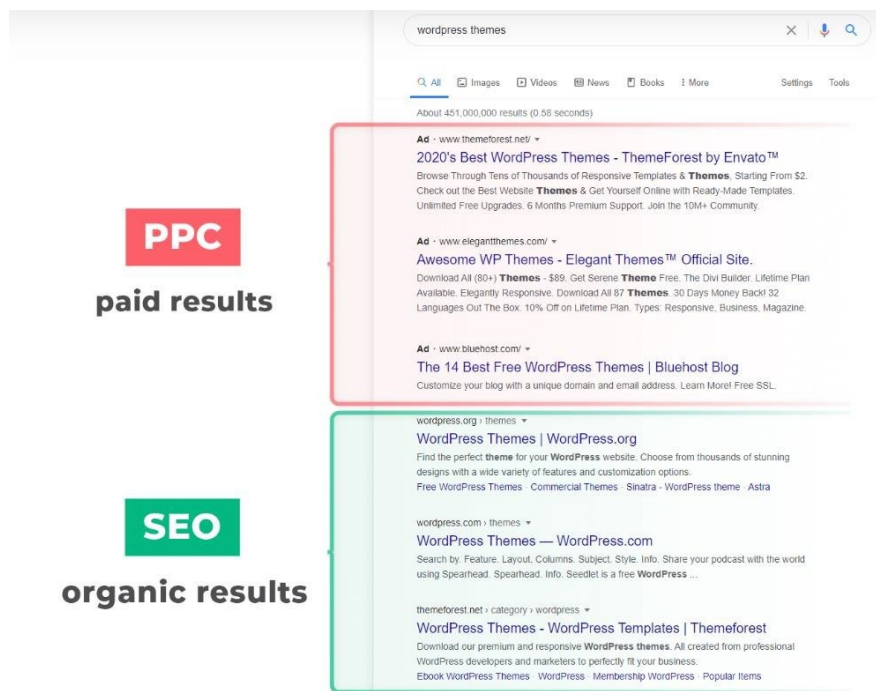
PPC

paid results

SEO

organic results

wordpress themes

All Images Videos News Books More Settings Tools

About 451,000,000 results (0.58 seconds)

Ad · www.themeforest.net/

2020's Best WordPress Themes - ThemeForest by Envato™

Browse Through Tens of Thousands of Responsive Templates & **Themes**, Starting From $2. Check out the Best Website **Themes** & Get Yourself Online with Ready-Made Templates. Unlimited Free Upgrades. 6 Months Premium Support. Join the 10M+ Community.

Ad · www.elegantthemes.com/

Awesome WP Themes - Elegant Themes™ Official Site.

Download All (80+) **Themes** - $89. Get Serene **Theme** Free. The Divi Builder. Lifetime Plan Available. Elegantly Responsive. Download All 87 **Themes**. 30 Days Money Back! 32 Languages Out The Box. 10% Off on Lifetime Plan. Types: Responsive, Business, Magazine.

Ad · www.bluehost.com/

The 14 Best Free WordPress Themes | Bluehost Blog

Customize your blog with a unique domain and email address. Learn More! Free SSL.

wordpress.org › themes

WordPress Themes | WordPress.org

Find the perfect **theme** for your **WordPress** website. Choose from thousands of stunning designs with a wide variety of features and customization options.

Free WordPress Themes · Commercial Themes · Sinatra - WordPress theme · Astra

wordpress.com › themes

WordPress Themes — WordPress.com

Search by. Feature. Layout. Columns. Subject. Style. Info. Share your podcast with the world using Spearhead. Spearhead. Info. Seedlet is a free **WordPress** ...

themeforest.net › category › wordpress

WordPress Themes - WordPress Templates | Themeforest

Download our premium and responsive **WordPress themes**. All created from professional WordPress developers and marketers to perfectly fit your business.

Ebook WordPress Themes · WordPress · Membership WordPress · Popular Items